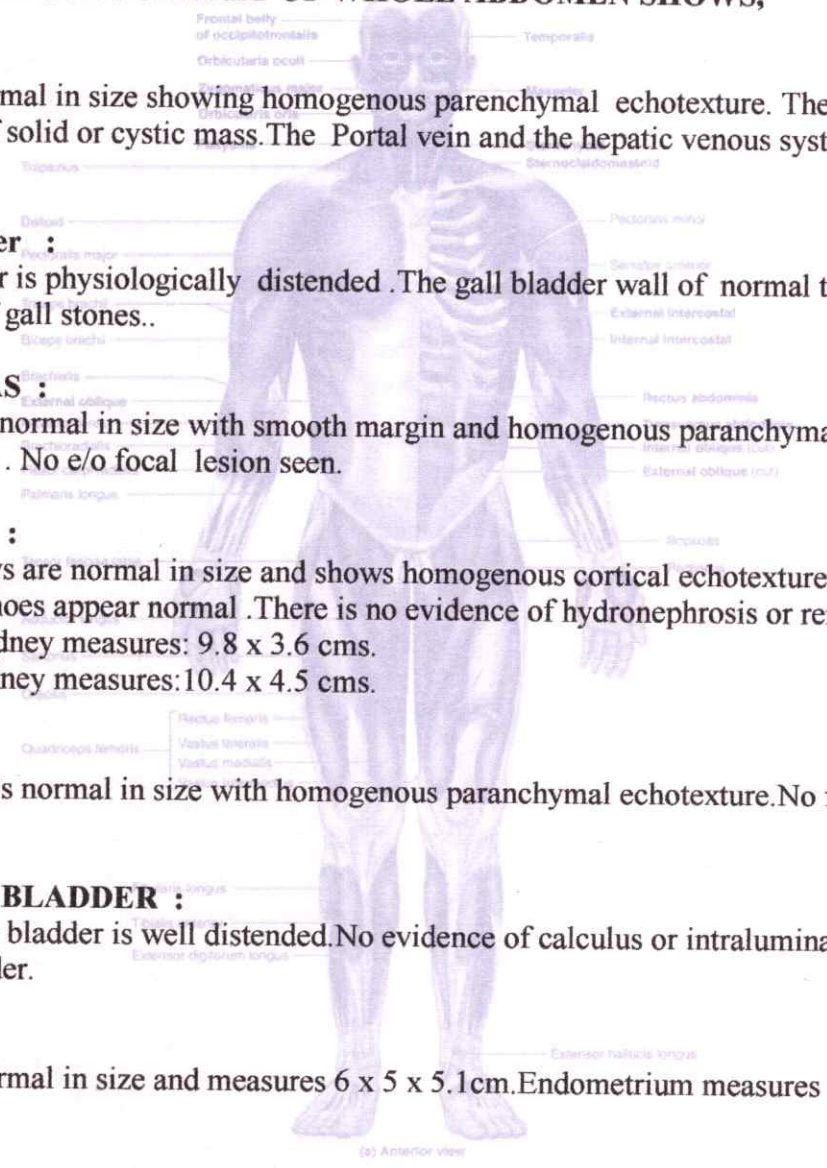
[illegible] OF WHOLE ABDOMEN SHOWS;

Frontal belly of occipitofrontalis
Temporalis
Orbicularis oculi
Zygomaticus major
Masseter
Orbicularis oris
Trapezius
Sternocleidomastoid

mal in size showing homogenous parenchymal echotexture. The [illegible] solid or cystic mass.The Portal vein and the hepatic venous syst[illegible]

Deltoid
Pectoralis minor
Pectoralis major
Serratus anterior
Biceps brachii
External intercostal
Internal intercostal
Brachialis
External oblique
Rectus abdominis
Brachioradialis
Internal oblique (cut)
External oblique (cut)
Palmaris longus

er :
r is physiologically distended .The gall bladder wall of normal t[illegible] gall stones..

S :
normal in size with smooth margin and homogenous paranchyma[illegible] . No e/o focal lesion seen.

:
s are normal in size and shows homogenous cortical echotexture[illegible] hoes appear normal .There is no evidence of hydronephrosis or re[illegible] dney measures: 9.8 x 3.6 cms.
ney measures:10.4 x 4.5 cms.

Tensor fasciae latae
Iliopsoas
Adductor longus
Sartorius
Gracilis
Rectus femoris
Quadriceps femoris
Vastus lateralis
Vastus medialis

s normal in size with homogenous paranchymal echotexture.No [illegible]

BLADDER :
bladder is well distended.No evidence of calculus or intralumina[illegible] ler.

Peroneus longus
Tibialis anterior
Extensor digitorum longus
Extensor hallucis longus

rmal in size and measures 6 x 5 x 5.1cm.Endometrium measures

(a) Anterior view